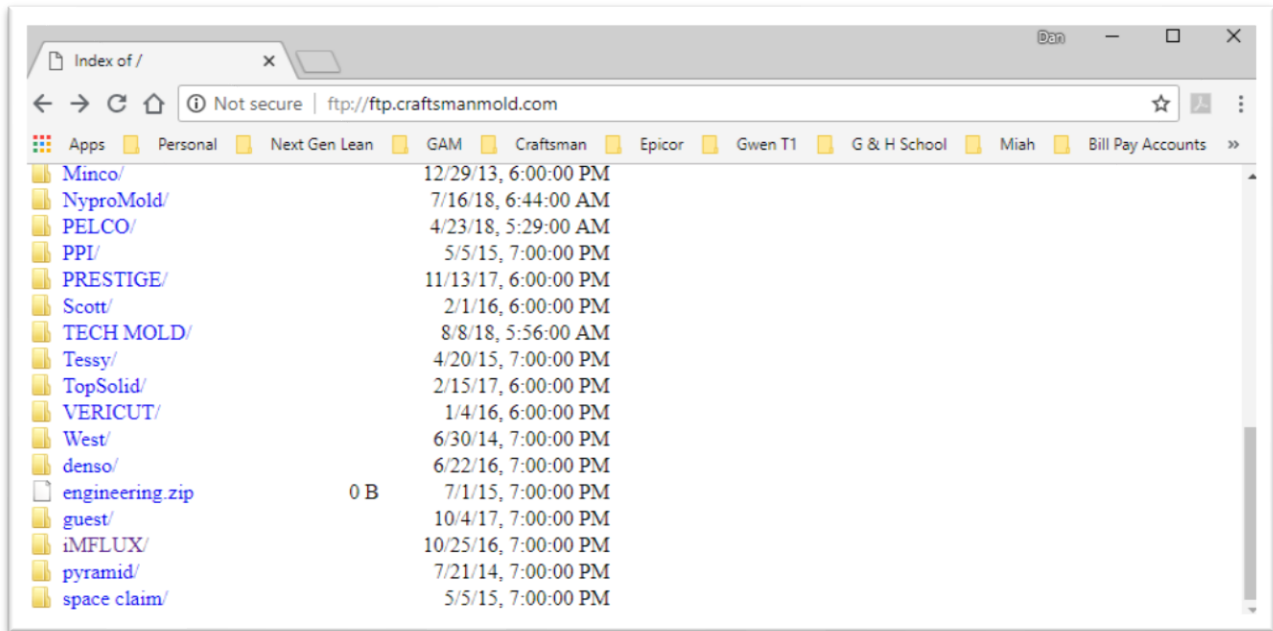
Index of /

Dan

Not secure | ftp://ftp.craftsmanmold.com

Apps Personal Next Gen Lean GAM Craftsman Epicor Gwen T1 G & H School Miah Bill Pay Accounts »

| | | |
|---|---|---|
| Minco/ | | 12/29/13, 6:00:00 PM |
| NyproMold/ | | 7/16/18, 6:44:00 AM |
| PELCO/ | | 4/23/18, 5:29:00 AM |
| PPI/ | | 5/5/15, 7:00:00 PM |
| PRESTIGE/ | | 11/13/17, 6:00:00 PM |
| Scott/ | | 2/1/16, 6:00:00 PM |
| TECH MOLD/ | | 8/8/18, 5:56:00 AM |
| Tessy/ | | 4/20/15, 7:00:00 PM |
| TopSolid/ | | 2/15/17, 6:00:00 PM |
| VERICUT/ | | 1/4/16, 6:00:00 PM |
| West/ | | 6/30/14, 7:00:00 PM |
| denso/ | | 6/22/16, 7:00:00 PM |
| engineering.zip | 0 B | 7/1/15, 7:00:00 PM |
| guest/ | | 10/4/17, 7:00:00 PM |
| iMFLUX/ | | 10/25/16, 7:00:00 PM |
| pyramid/ | | 7/21/14, 7:00:00 PM |
| space claim/ | | 5/5/15, 7:00:00 PM |